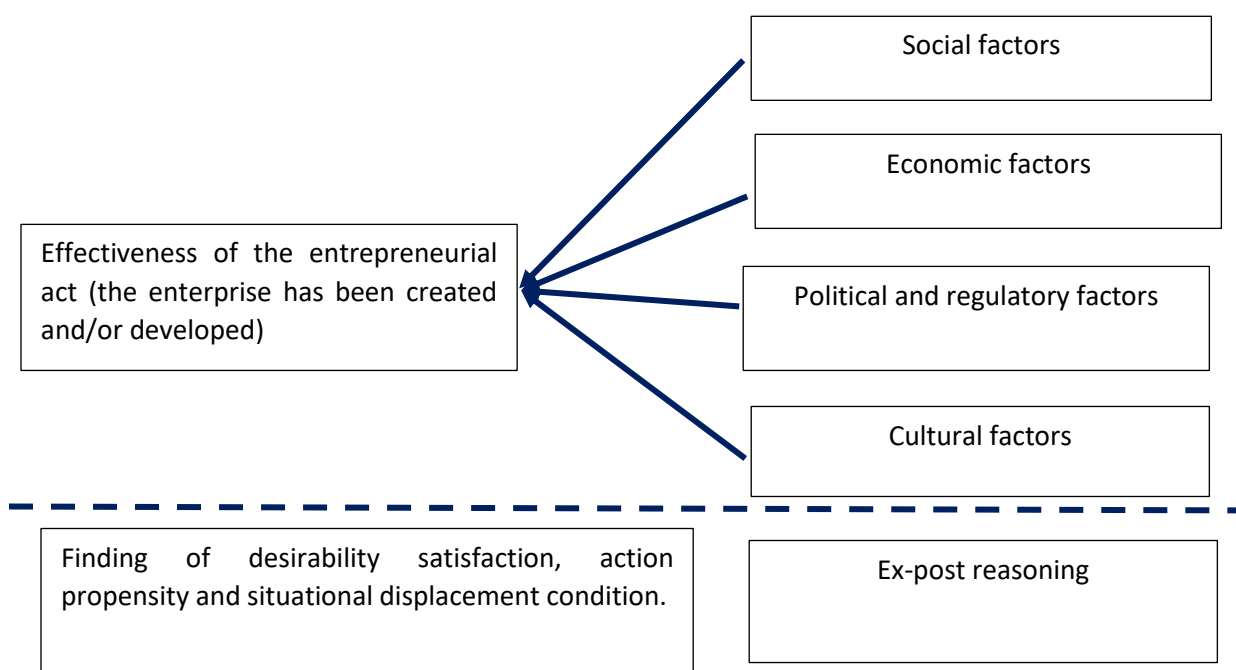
Social factors

Economic factors

Effectiveness of the entrepreneurial act (the enterprise has been created and/or developed)

Political and regulatory factors

Cultural factors

Finding of desirability satisfaction, action propensity and situational displacement condition.

Ex-post reasoning